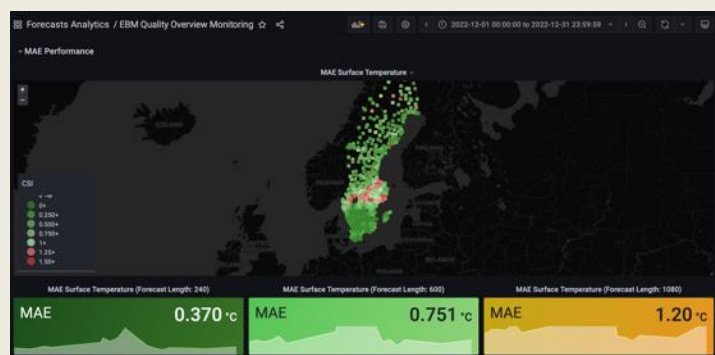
Forecasts Analytics / EBM Quality Overview Monitoring

2022-12-01 00:00:00 to 2022-12-31 23:59:59

MAE Performance

MAE Surface Temperature

ICELAND

FINLAND

CSI
< -∞
0+
0.250+
0.500+
0.750+
1+
1.25+
1.50+

MAE Surface Temperature (Forecast Length: 240)

MAE 0.370 °C

MAE Surface Temperature (Forecast Length: 600)

MAE 0.751 °C

MAE Surface Temperature (Forecast Length: 1080)

MAE 1.20 °C